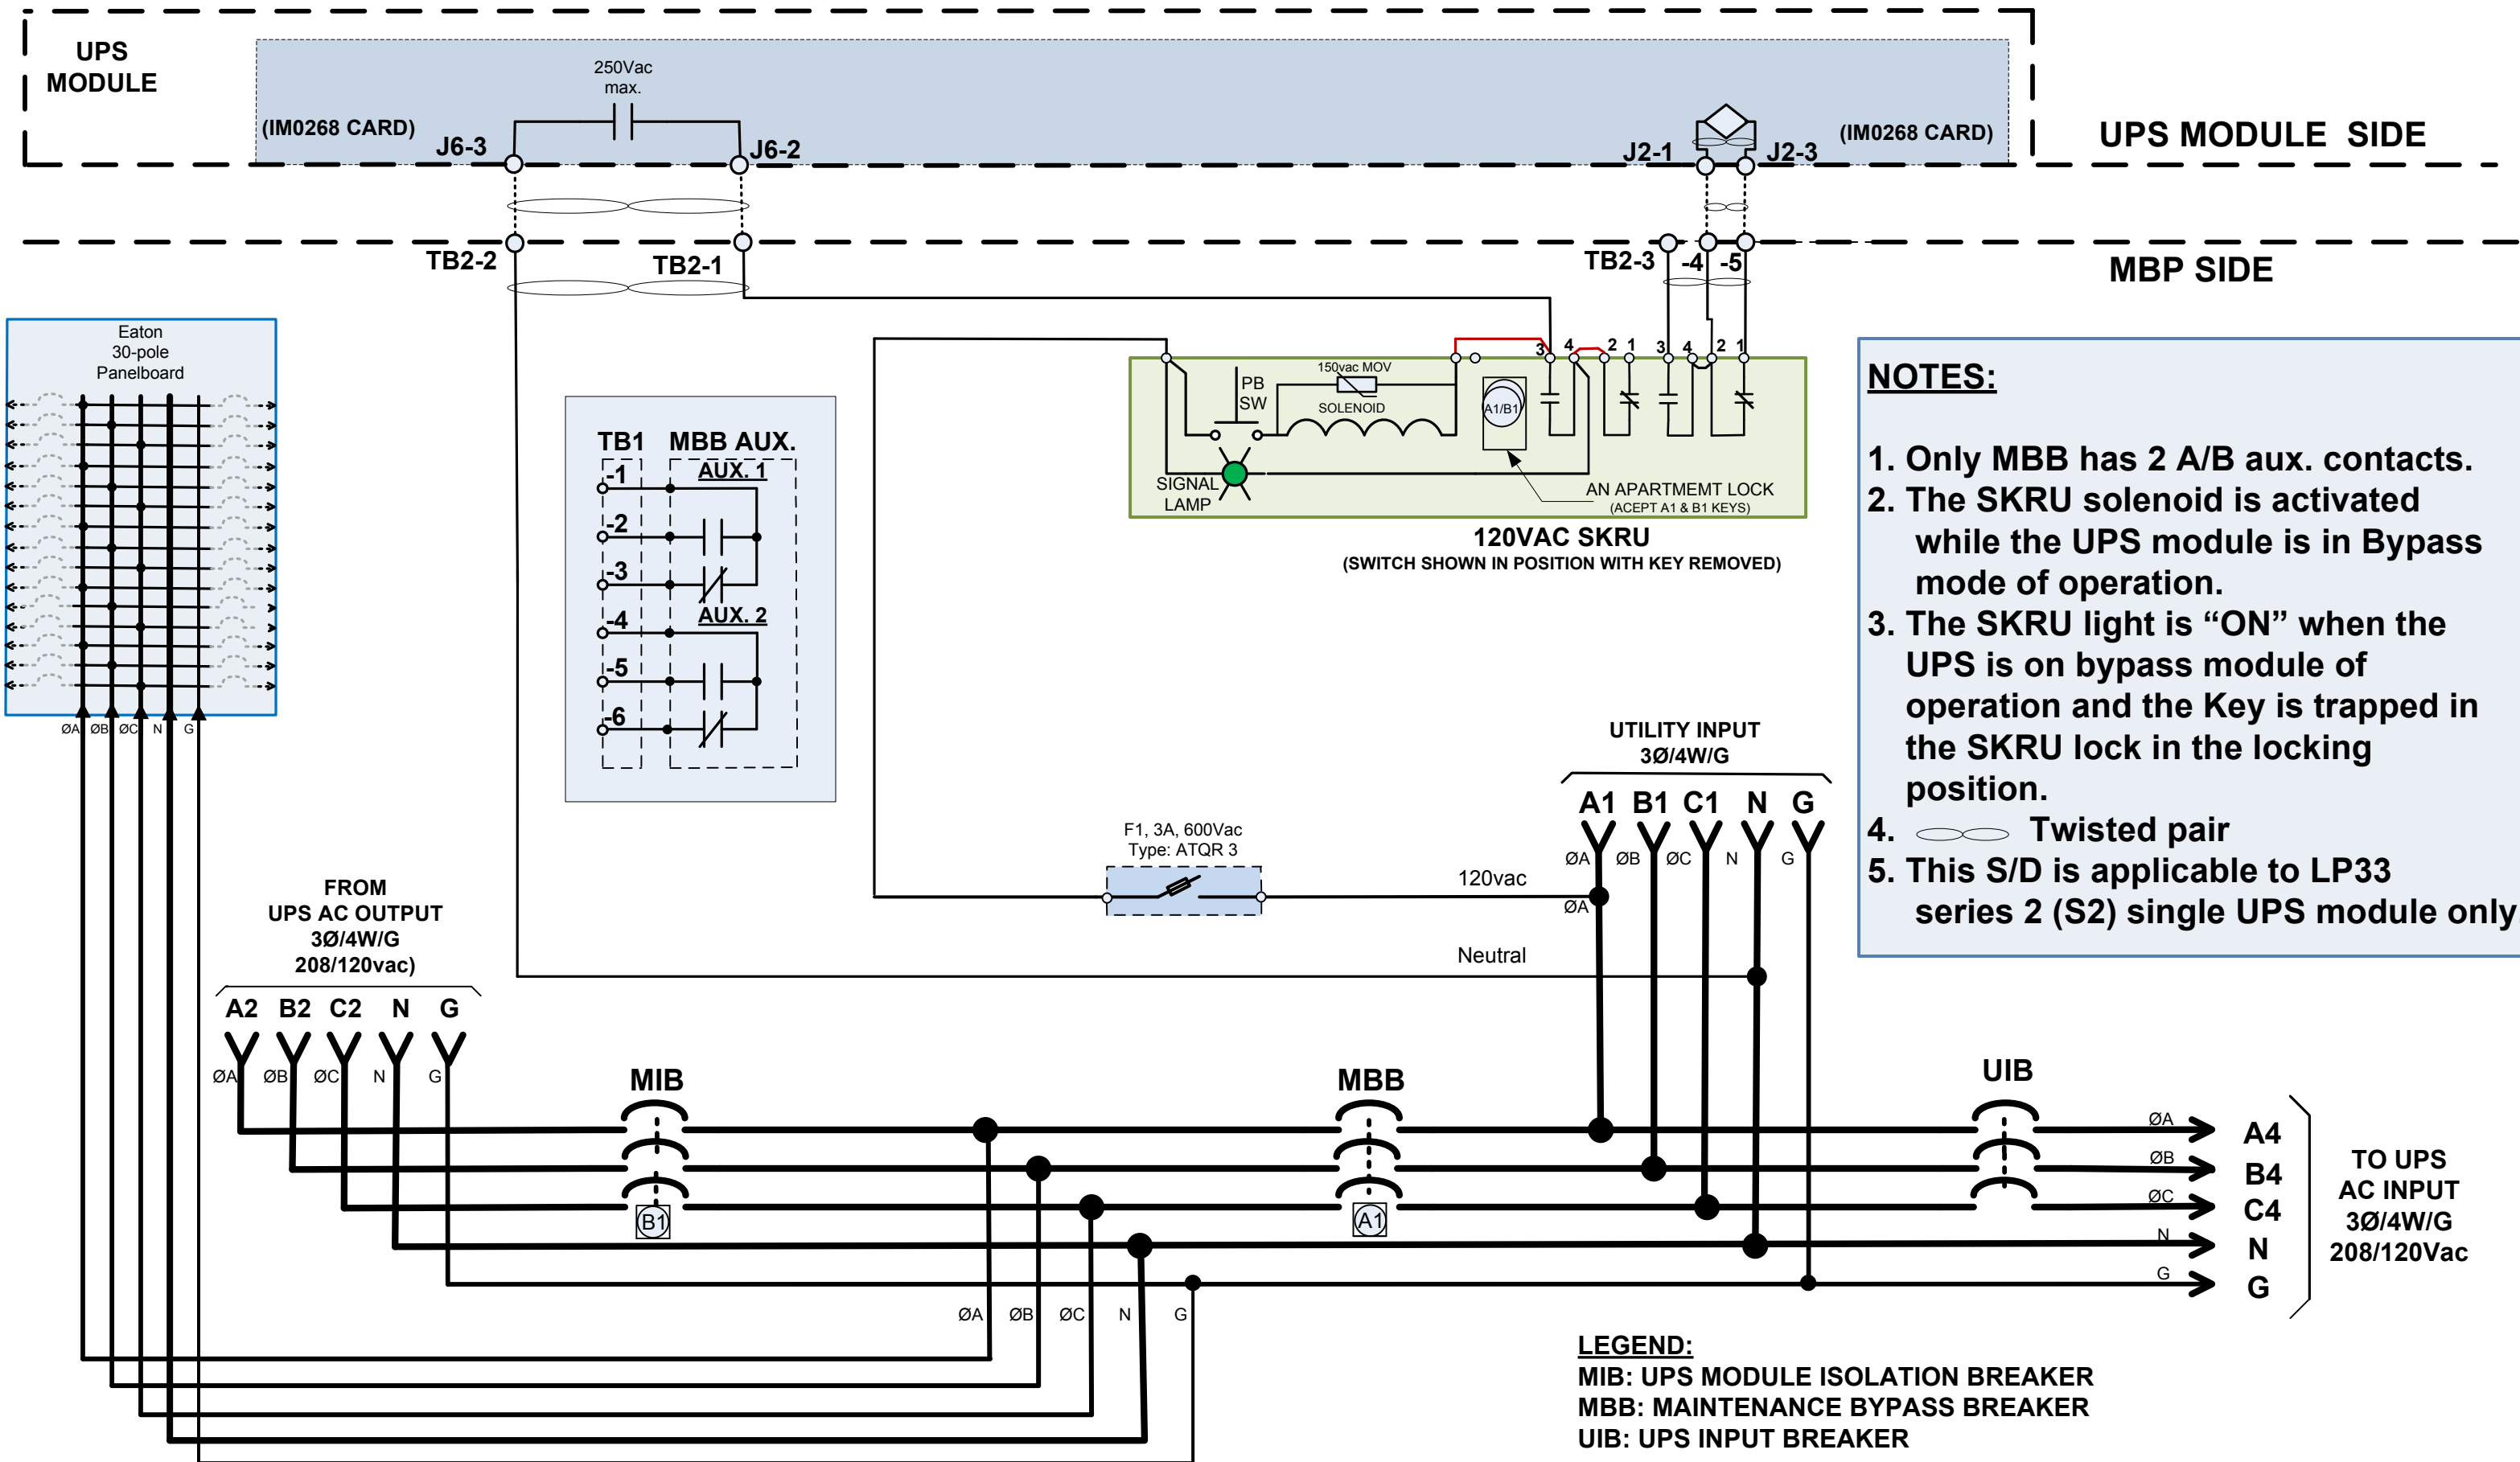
UPS MODULE

(IM0268 CARD)

250Vac max.

J6-3

J6-2

J2-1

J2-3

(IM0268 CARD)

UPS MODULE SIDE

TB2-2

TB2-1

TB2-3 -4 -5

MBP SIDE

Eaton 30-pole Panelboard

ØA ØB ØC N G

TB1 MBB AUX.

AUX. 1

-1
-2
-3
-4

AUX. 2

-5
-6

PB SW

150vac MOV

SOLENOID

A1/B1

4 2 1 3 3 4 2 1

SIGNAL LAMP

AN APARTMEMT LOCK (ACEPT A1 & B1 KEYS)

120VAC SKRU
(SWITCH SHOWN IN POSITION WITH KEY REMOVED)

NOTES:

1. Only MBB has 2 A/B aux. contacts.
2. The SKRU solenoid is activated while the UPS module is in Bypass mode of operation.
3. The SKRU light is “ON” when the UPS is on bypass module of operation and the Key is trapped in the SKRU lock in the locking position.
4. Twisted pair
5. This S/D is applicable to LP33 series 2 (S2) single UPS module only

UTILITY INPUT
3Ø/4W/G

A1 B1 C1 N G

ØA ØB ØC N G

F1, 3A, 600Vac
Type: ATQR 3

120vac

ØA

Neutral

FROM
UPS AC OUTPUT
3Ø/4W/G
208/120vac)

A2 B2 C2 N G

ØA ØB ØC N G

MIB

B1

MBB

A1

UIB

ØA ØB ØC N G

A4
B4
C4
N
G

TO UPS AC INPUT 3Ø/4W/G 208/120Vac

ØA ØB ØC N G

LEGEND:
MIB: UPS MODULE ISOLATION BREAKER
MBB: MAINTENANCE BYPASS BREAKER
UIB: UPS INPUT BREAKER